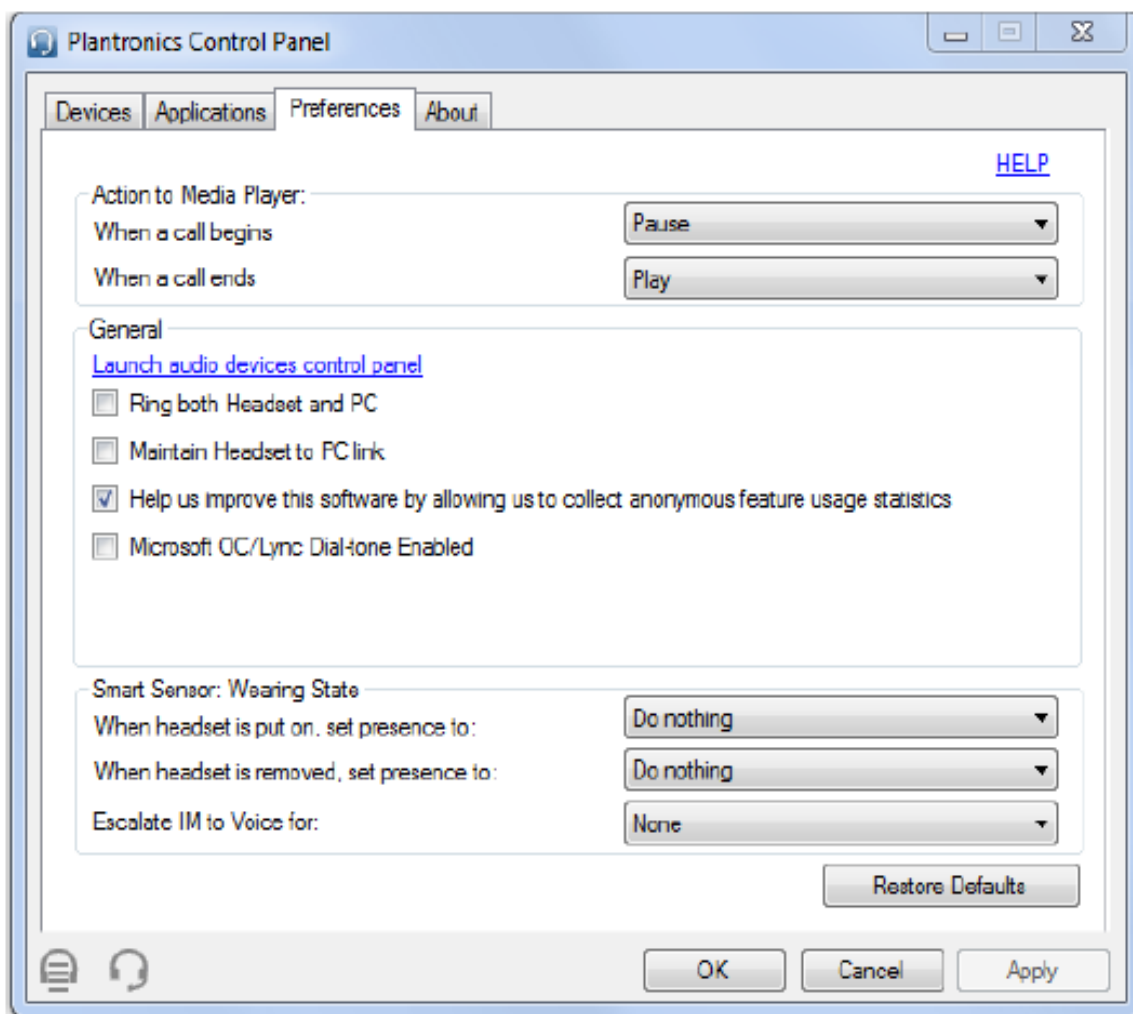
Plantronics Control Panel

Devices | Applications | Preferences | About

HELP

Action to Media Player:
When a call begins | Pause
When a call ends | Play

General
Launch audio devices control panel
Ring both Headset and PC
Maintain Headset to PC link
Help us improve this software by allowing us to collect anonymous feature usage statistics
Microsoft OC/Lync Dial-tone Enabled

Smart Sensor: Wearing State
When headset is put on, set presence to: | Do nothing
When headset is removed, set presence to: | Do nothing
Escalate IM to Voice for: | None

Restore Defaults

OK | Cancel | Apply